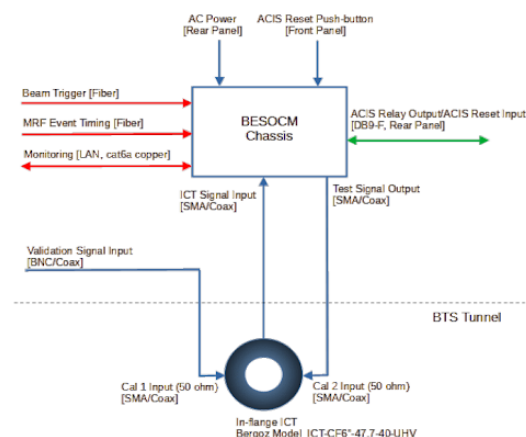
AC Power
[Rear Panel]

ACIS Reset Push-button
[Front Panel]

Beam Trigger [Fiber]

MRF Event Timing [Fiber]

Monitoring [LAN, cat6a copper]

BESOCM
Chassis

ACIS Relay Output/ACIS Reset Input
[DB9-F, Rear Panel]

ICT Signal Input
[SMA/Coax]

Test Signal Output
[SMA/Coax]

Validation Signal Input
[BNC/Coax]

BTS Tunnel

Cal 1 Input (50 ohm)
[SMA/Coax]

Cal 2 Input (50 ohm)
[SMA/Coax]

In-flange ICT
Bergoz Model ICT-CF6"-47.7-40-UHV